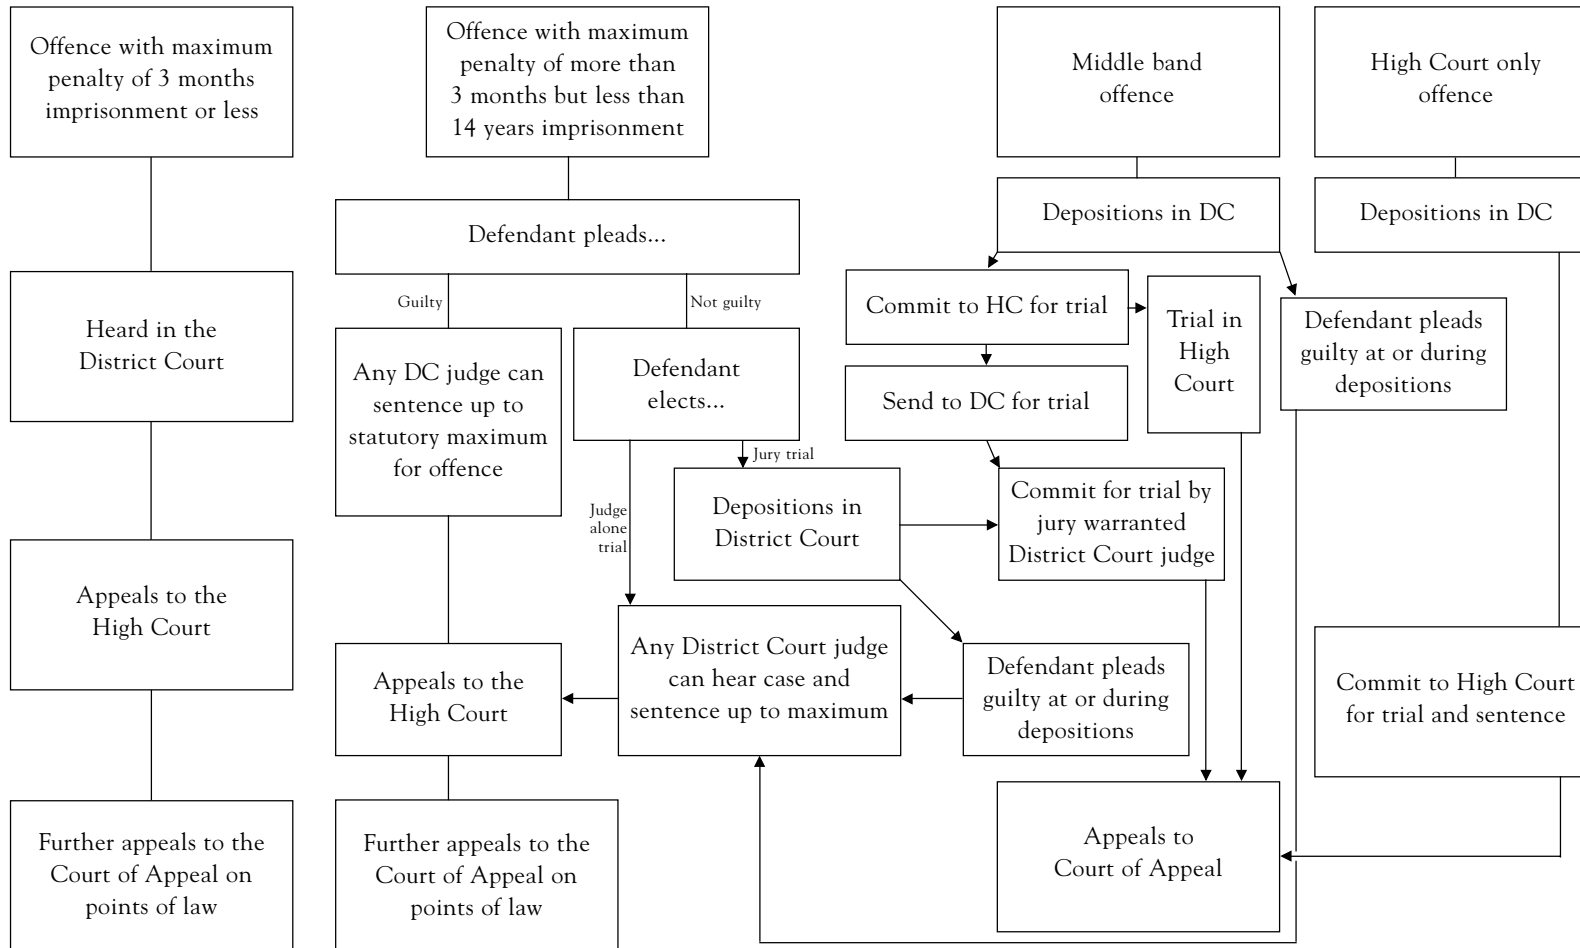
Offence with maximum penalty of 3 months imprisonment or less

Heard in the District Court

Appeals to the High Court

Further appeals to the Court of Appeal on points of law

Offence with maximum penalty of more than 3 months but less than 14 years imprisonment

Defendant pleads...

Guilty

Not guilty

Any DC judge can sentence up to statutory maximum for offence

Defendant elects...

Jury trial

Judge alone trial

Depositions in District Court

Any District Court judge can hear case and sentence up to maximum

Appeals to the High Court

Further appeals to the Court of Appeal on points of law

Defendant pleads guilty at or during depositions

Middle band offence

Depositions in DC

Commit to HC for trial

Send to DC for trial

Trial in High Court

Commit for trial by jury warranted District Court judge

Defendant pleads guilty at or during depositions

Appeals to Court of Appeal

High Court only offence

Depositions in DC

Commit to High Court for trial and sentence